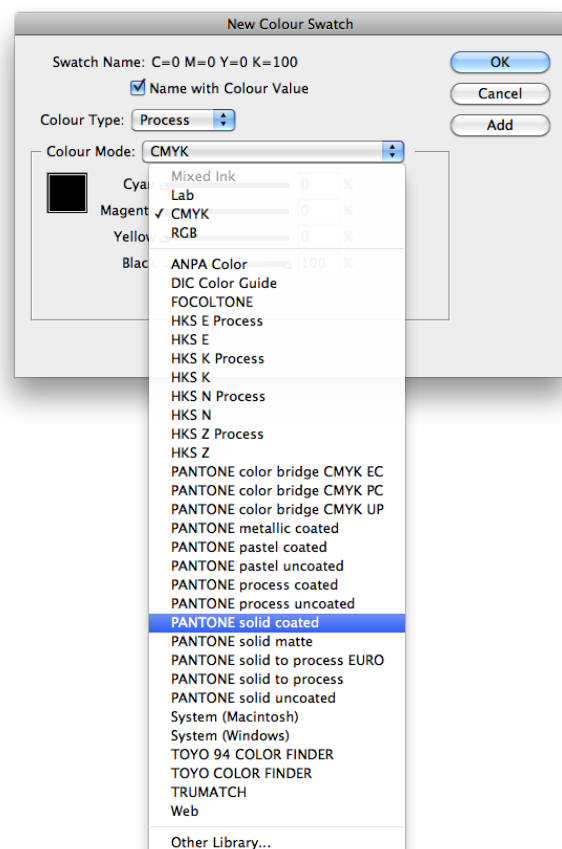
New Colour Swatch

Swatch Name: C=0 M=0 Y=0 K=100

Name with Colour Value

Colour Type: Process

Colour Mode: CMYK

OK

Cancel

Add

Cyan

Magent

Yellow

Blac

0 %

0 %

0 %

100 %

Mixed Ink
Lab
✓ CMYK
RGB

ANPA Color
DIC Color Guide
FOCOLTONE
HKS E Process
HKS E
HKS K Process
HKS K
HKS N Process
HKS N
HKS Z Process
HKS Z
PANTONE color bridge CMYK EC
PANTONE color bridge CMYK PC
PANTONE color bridge CMYK UP
PANTONE metallic coated
PANTONE pastel coated
PANTONE pastel uncoated
PANTONE process coated
PANTONE process uncoated
PANTONE solid coated
PANTONE solid matte
PANTONE solid to process EURO
PANTONE solid to process
PANTONE solid uncoated
System (Macintosh)
System (Windows)
TOYO 94 COLOR FINDER
TOYO COLOR FINDER
TRUMATCH
Web

Other Library...